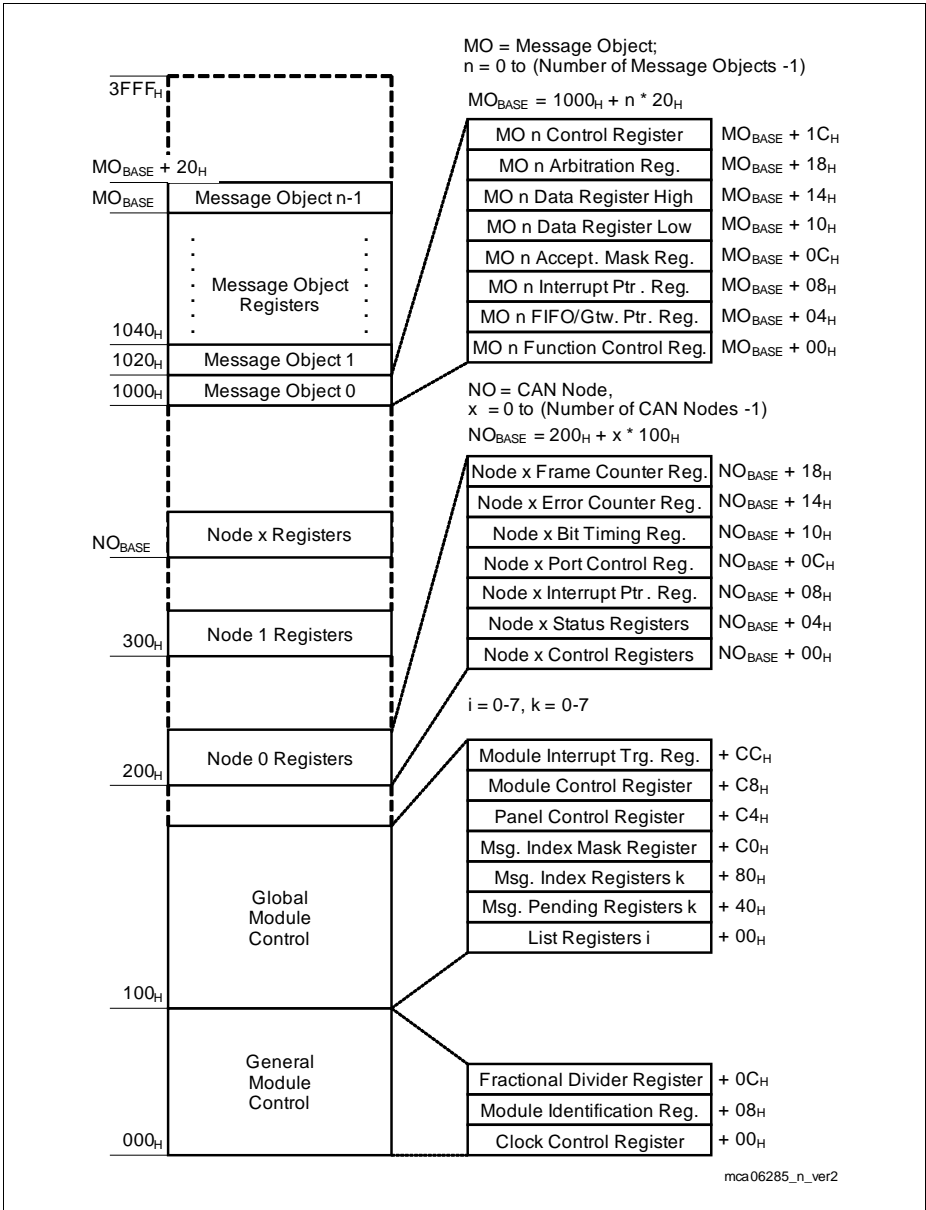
MO = Message Object;
n = 0 to (Number of Message Objects -1)

$MO_{BASE}$ = $1000_H$ + n * $20_H$

$3FFF_H$

$MO_{BASE}$ + $20_H$

$MO_{BASE}$ Message Object n-1

Message Object Registers

$1040_H$

$1020_H$ Message Object 1

$1000_H$ Message Object 0

| | |
|---|---|
| MO n Control Register | $MO_{BASE}$ + $1C_H$ |
| MO n Arbitration Reg. | $MO_{BASE}$ + $18_H$ |
| MO n Data Register High | $MO_{BASE}$ + $14_H$ |
| MO n Data Register Low | $MO_{BASE}$ + $10_H$ |
| MO n Accept. Mask Reg. | $MO_{BASE}$ + $0C_H$ |
| MO n Interrupt Ptr . Reg. | $MO_{BASE}$ + $08_H$ |
| MO n FIFO/Gtw. Ptr. Reg. | $MO_{BASE}$ + $04_H$ |
| MO n Function Control Reg. | $MO_{BASE}$ + $00_H$ |

NO = CAN Node,
x = 0 to (Number of CAN Nodes -1)
$NO_{BASE}$ = $200_H$ + x * $100_H$

$NO_{BASE}$ Node x Registers

$300_H$ Node 1 Registers

$200_H$ Node 0 Registers

| | |
|---|---|
| Node x Frame Counter Reg. | $NO_{BASE}$ + $18_H$ |
| Node x Error Counter Reg. | $NO_{BASE}$ + $14_H$ |
| Node x Bit Timing Reg. | $NO_{BASE}$ + $10_H$ |
| Node x Port Control Reg. | $NO_{BASE}$ + $0C_H$ |
| Node x Interrupt Ptr . Reg. | $NO_{BASE}$ + $08_H$ |
| Node x Status Registers | $NO_{BASE}$ + $04_H$ |
| Node x Control Registers | $NO_{BASE}$ + $00_H$ |

i = 0-7, k = 0-7

Global Module Control

$100_H$

| | |
|---|---|
| Module Interrupt Trg. Reg. | + $CC_H$ |
| Module Control Register | + $C8_H$ |
| Panel Control Register | + $C4_H$ |
| Msg. Index Mask Register | + $C0_H$ |
| Msg. Index Registers k | + $80_H$ |
| Msg. Pending Registers k | + $40_H$ |
| List Registers i | + $00_H$ |

General Module Control

$000_H$

| | |
|---|---|
| Fractional Divider Register | + $0C_H$ |
| Module Identification Reg. | + $08_H$ |
| Clock Control Register | + $00_H$ |

mca06285_n_ver2